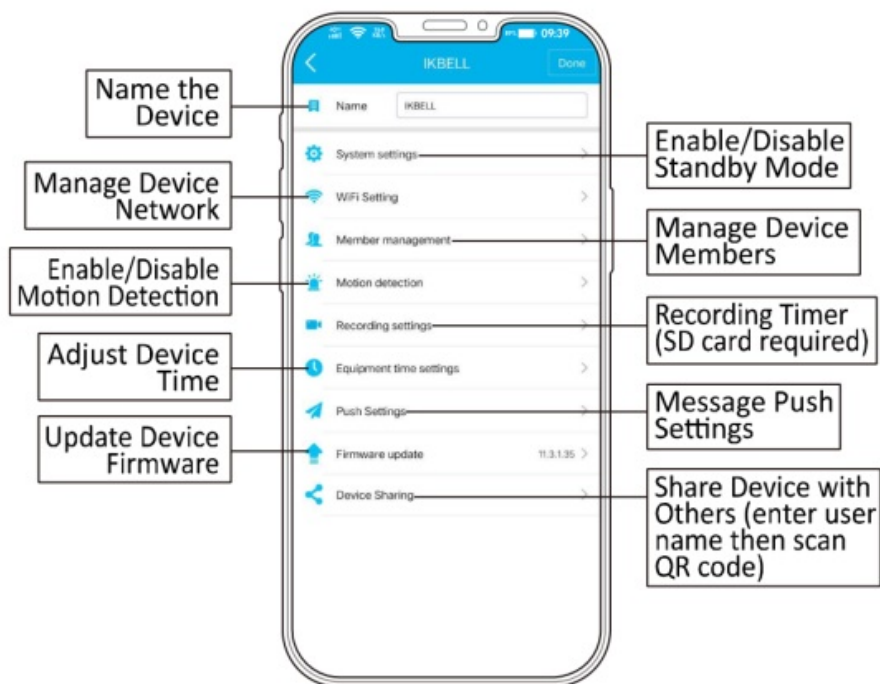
09:39

IKBELL

Done

Name the Device

Name IKBELL

System settings

Enable/Disable Standby Mode

Manage Device Network

WiFi Setting

Member management

Manage Device Members

Enable/Disable Motion Detection

Motion detection

Recording settings

Recording Timer (SD card required)

Adjust Device Time

Equipment time settings

Push Settings

Message Push Settings

Update Device Firmware

Firmware update 11.3.1.35

Device Sharing

Share Device with Others (enter user name then scan QR code)